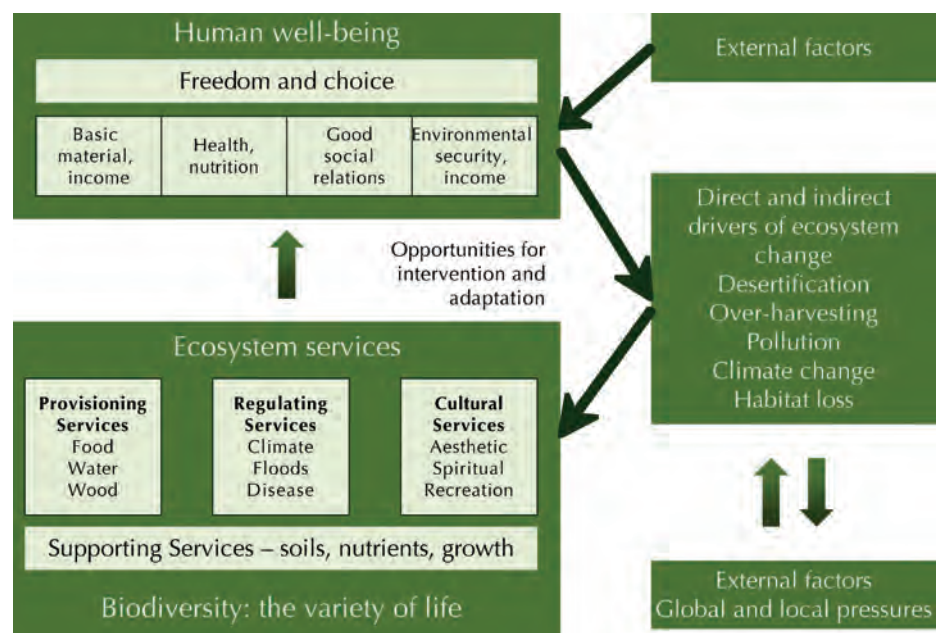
Human well-being

Freedom and choice

Basic material, income

Health, nutrition

Good social relations

Environmental security, income

External factors

Opportunities for intervention and adaptation

Direct and indirect drivers of ecosystem change
Desertification
Over-harvesting
Pollution
Climate change
Habitat loss

Ecosystem services

Provisioning Services
Food
Water
Wood

Regulating Services
Climate
Floods
Disease

Cultural Services
Aesthetic
Spiritual
Recreation

Supporting Services – soils, nutrients, growth

Biodiversity: the variety of life

External factors
Global and local pressures